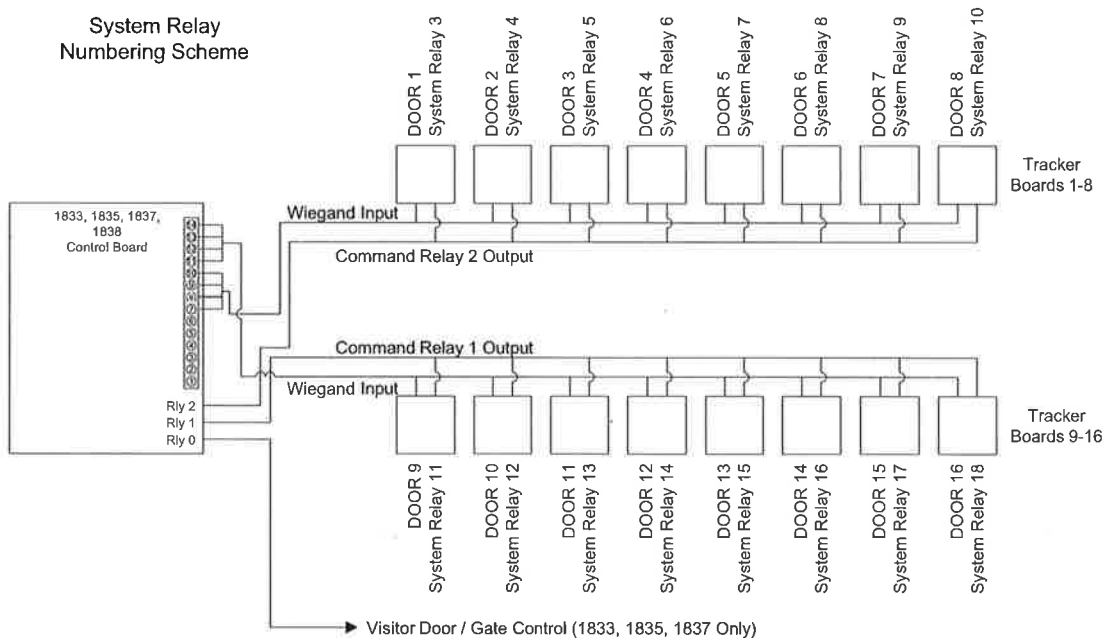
System Relay
Numbering Scheme

DOOR 1
System Relay 3

DOOR 2
System Relay 4

DOOR 3
System Relay 5

DOOR 4
System Relay 6

DOOR 5
System Relay 7

DOOR 6
System Relay 8

DOOR 7
System Relay 9

DOOR 8
System Relay 10

Tracker
Boards 1-8

1833, 1835, 1837,
1838
Control Board

Wiegand Input

Command Relay 2 Output

Command Relay 1 Output

Wiegand Input

Rly 2
Rly 1
Rly 0

Tracker
Boards 9-16

DOOR 9
System Relay 11

DOOR 10
System Relay 12

DOOR 11
System Relay 13

DOOR 12
System Relay 14

DOOR 13
System Relay 15

DOOR 14
System Relay 16

DOOR 15
System Relay 17

DOOR 16
System Relay 18

Visitor Door / Gate Control (1833, 1835, 1837 Only)